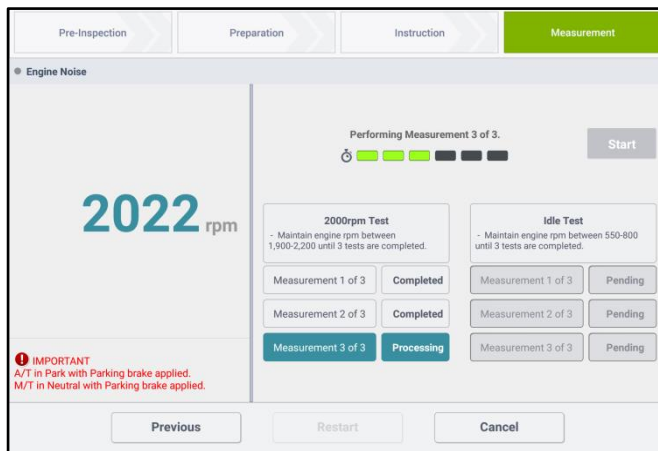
Pre-Inspection
Preparation
Instruction
Measurement

Engine Noise

2022 rpm

Performing Measurement 3 of 3.

Start

2000rpm Test
- Maintain engine rpm between 1,900-2,200 until 3 tests are completed.

Idle Test
- Maintain engine rpm between 550-800 until 3 tests are completed.

| Measurement 1 of 3 | Completed | Measurement 1 of 3 | Pending |
|---|---|---|---|
| Measurement 2 of 3 | Completed | Measurement 2 of 3 | Pending |
| Measurement 3 of 3 | Processing | Measurement 3 of 3 | Pending |

IMPORTANT
A/T in Park with Parking brake applied.
M/T in Neutral with Parking brake applied.

Previous
Restart
Cancel